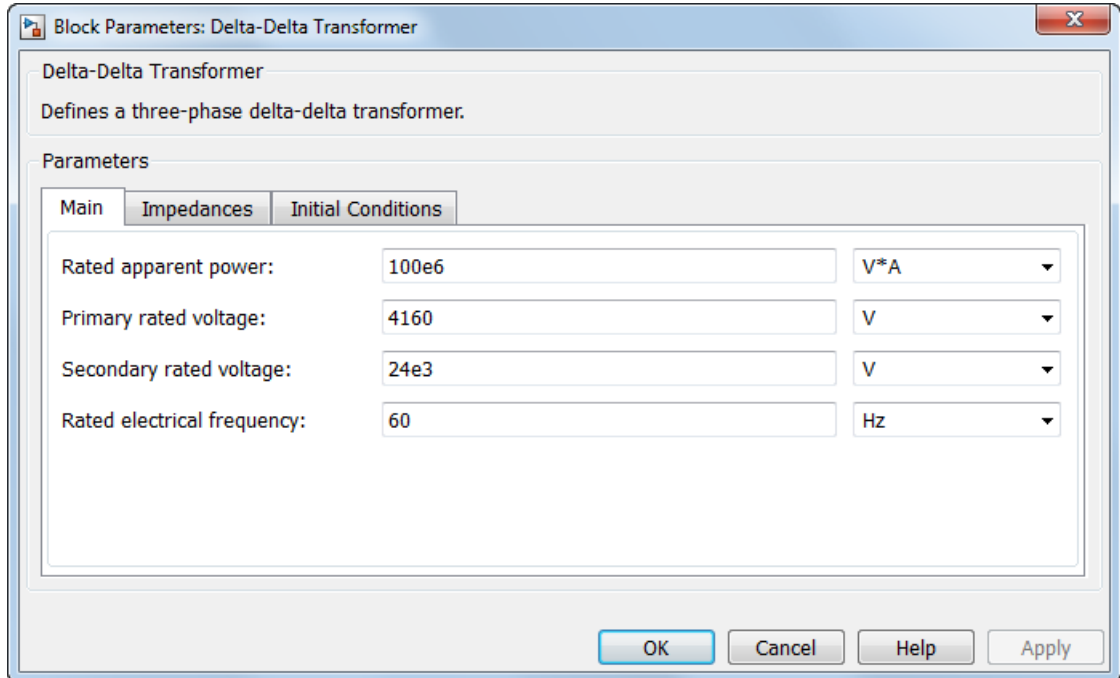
Block Parameters: Delta-Delta Transformer

Delta-Delta Transformer

Defines a three-phase delta-delta transformer.

Parameters

Main | Impedances | Initial Conditions

| | | |
|---|---|---|
| Rated apparent power: | 100e6 | V*A |
| Primary rated voltage: | 4160 | V |
| Secondary rated voltage: | 24e3 | V |
| Rated electrical frequency: | 60 | Hz |

OK | Cancel | Help | Apply